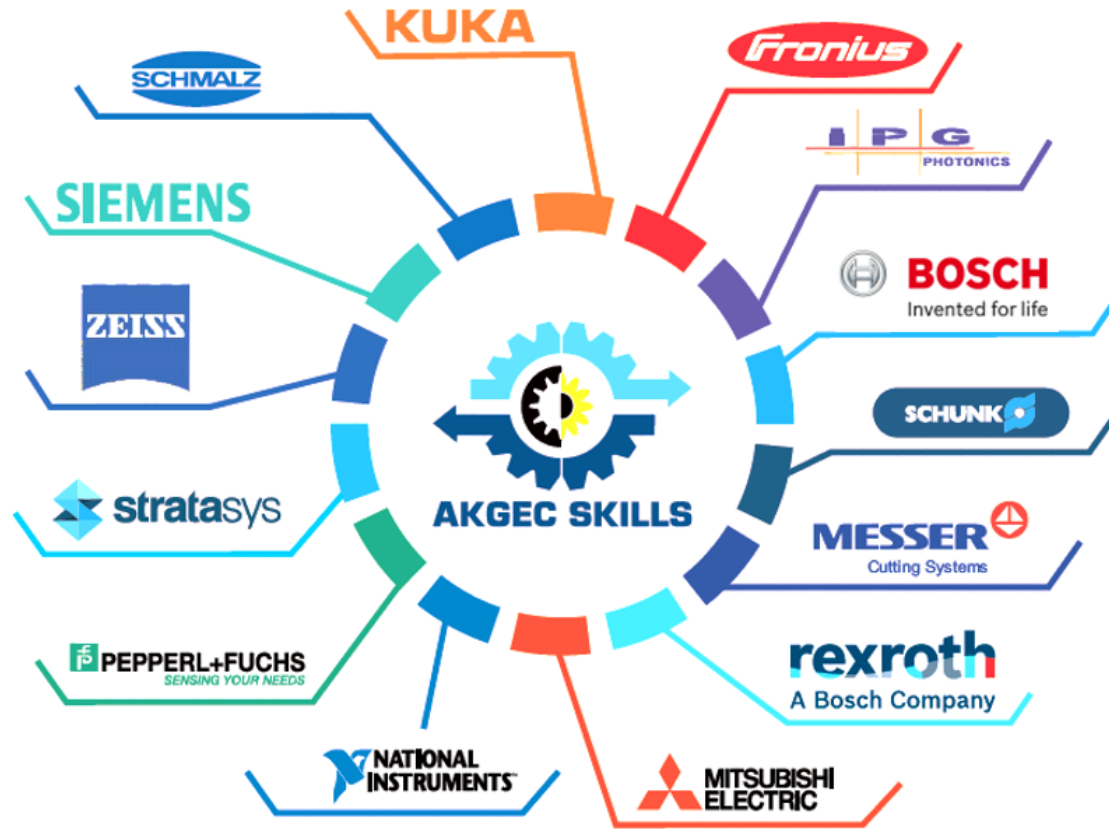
KUKA

Fronius

SCHMALZ

IPG
PHOTONICS

SIEMENS

BOSCH
Invented for life

ZEISS

SCHUNK

AKGEC SKILLS

stratasys

MESSER
Cutting Systems

PEPPERL+FUCHS
SENSING YOUR NEEDS

rexroth
A Bosch Company

NATIONAL INSTRUMENTS

MITSUBISHI ELECTRIC